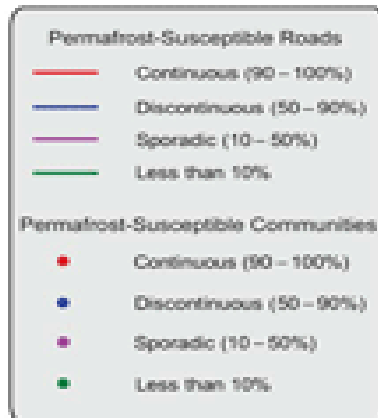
Permafrost-Susceptible Roads

Continuous (90 – 100%)

Discontinuous (50 – 90%)

Sporadic (10 – 50%)

Less than 10%

Permafrost-Susceptible Communities

Continuous (90 – 100%)

Discontinuous (50 – 90%)

Sporadic (10 – 50%)

Less than 10%